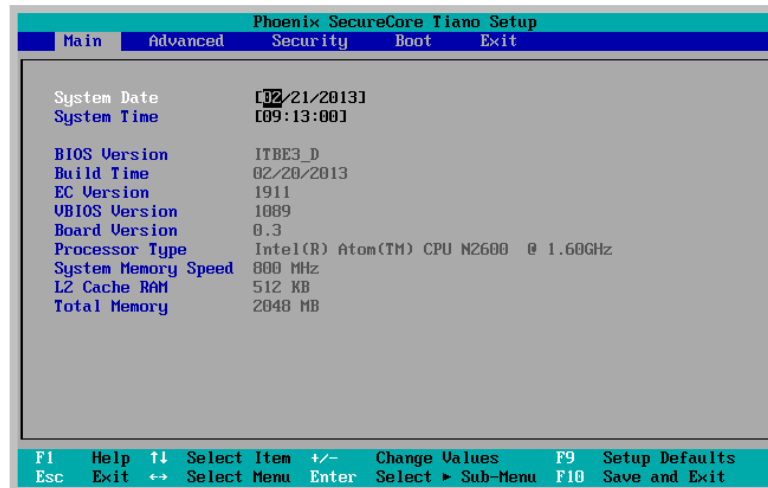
Phoenix SecureCore Tiano Setup

Main Advanced Security Boot Exit

System Date [02/21/2013]
System Time [09:13:00]

BIOS Version ITBE3_D
Build Time 02/20/2013
EC Version 1911
VBIOS Version 1089
Board Version 0.3
Processor Type Intel(R) Atom(TM) CPU N2600 @ 1.60GHz
System Memory Speed 800 MHz
L2 Cache RAM 512 KB
Total Memory 2048 MB

F1 Help ↑↓ Select Item +/- Change Values F9 Setup Defaults
Esc Exit ↔ Select Menu Enter Select ► Sub-Menu F10 Save and Exit